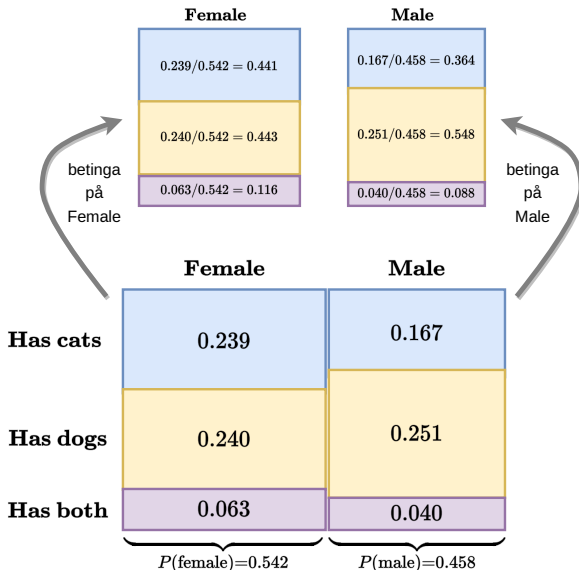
Female

$0.239/0.542 = 0.441$

$0.240/0.542 = 0.443$

$0.063/0.542 = 0.116$

Male

$0.167/0.458 = 0.364$

$0.251/0.458 = 0.548$

$0.040/0.458 = 0.088$

betinga på Female

betinga på Male

| | Female | Male |
|---|---|---|
| Has cats | 0.239 | 0.167 |
| Has dogs | 0.240 | 0.251 |
| Has both | 0.063 | 0.040 |

$P(\text{female})=0.542$

$P(\text{male})=0.458$